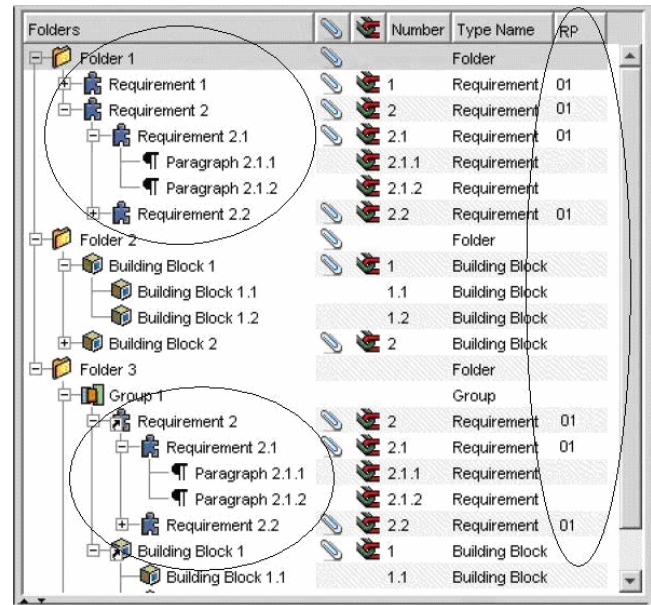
| Folders | | | Number | Type Name | RP |
|---|---|---|---|---|---|
| Folder 1 | | | | Folder | |
| Requirement 1 | | | 1 | Requirement | 01 |
| Requirement 2 | | | 2 | Requirement | 01 |
| Requirement 2.1 | | | 2.1 | Requirement | 01 |
| Paragraph 2.1.1 | | | 2.1.1 | Requirement | |
| Paragraph 2.1.2 | | | 2.1.2 | Requirement | |
| Requirement 2.2 | | | 2.2 | Requirement | 01 |
| Folder 2 | | | | Folder | |
| Building Block 1 | | | 1 | Building Block | |
| Building Block 1.1 | | | 1.1 | Building Block | |
| Building Block 1.2 | | | 1.2 | Building Block | |
| Building Block 2 | | | 2 | Building Block | |
| Folder 3 | | | | Folder | |
| Group 1 | | | | Group | |
| Requirement 2 | | | 2 | Requirement | 01 |
| Requirement 2.1 | | | 2.1 | Requirement | 01 |
| Paragraph 2.1.1 | | | 2.1.1 | Requirement | |
| Paragraph 2.1.2 | | | 2.1.2 | Requirement | |
| Requirement 2.2 | | | 2.2 | Requirement | 01 |
| Building Block 1 | | | 1 | Building Block | |
| Building Block 1.1 | | | 1.1 | Building Block | |